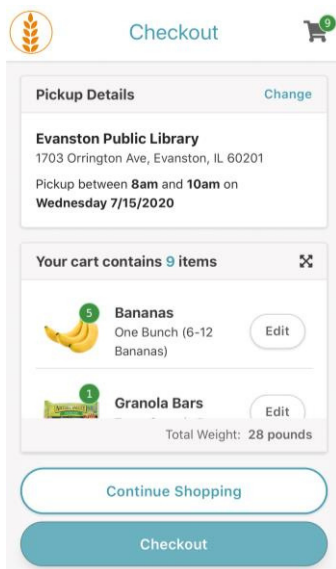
Checkout

9

Pickup Details

Change

Evanston Public Library

1703 Orrington Ave, Evanston, IL 60201

Pickup between 8am and 10am on Wednesday 7/15/2020

Your cart contains 9 items

5

Bananas

One Bunch (6-12 Bananas)

Edit

1

Granola Bars

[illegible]

Edit

Total Weight: 28 pounds

Continue Shopping

Checkout